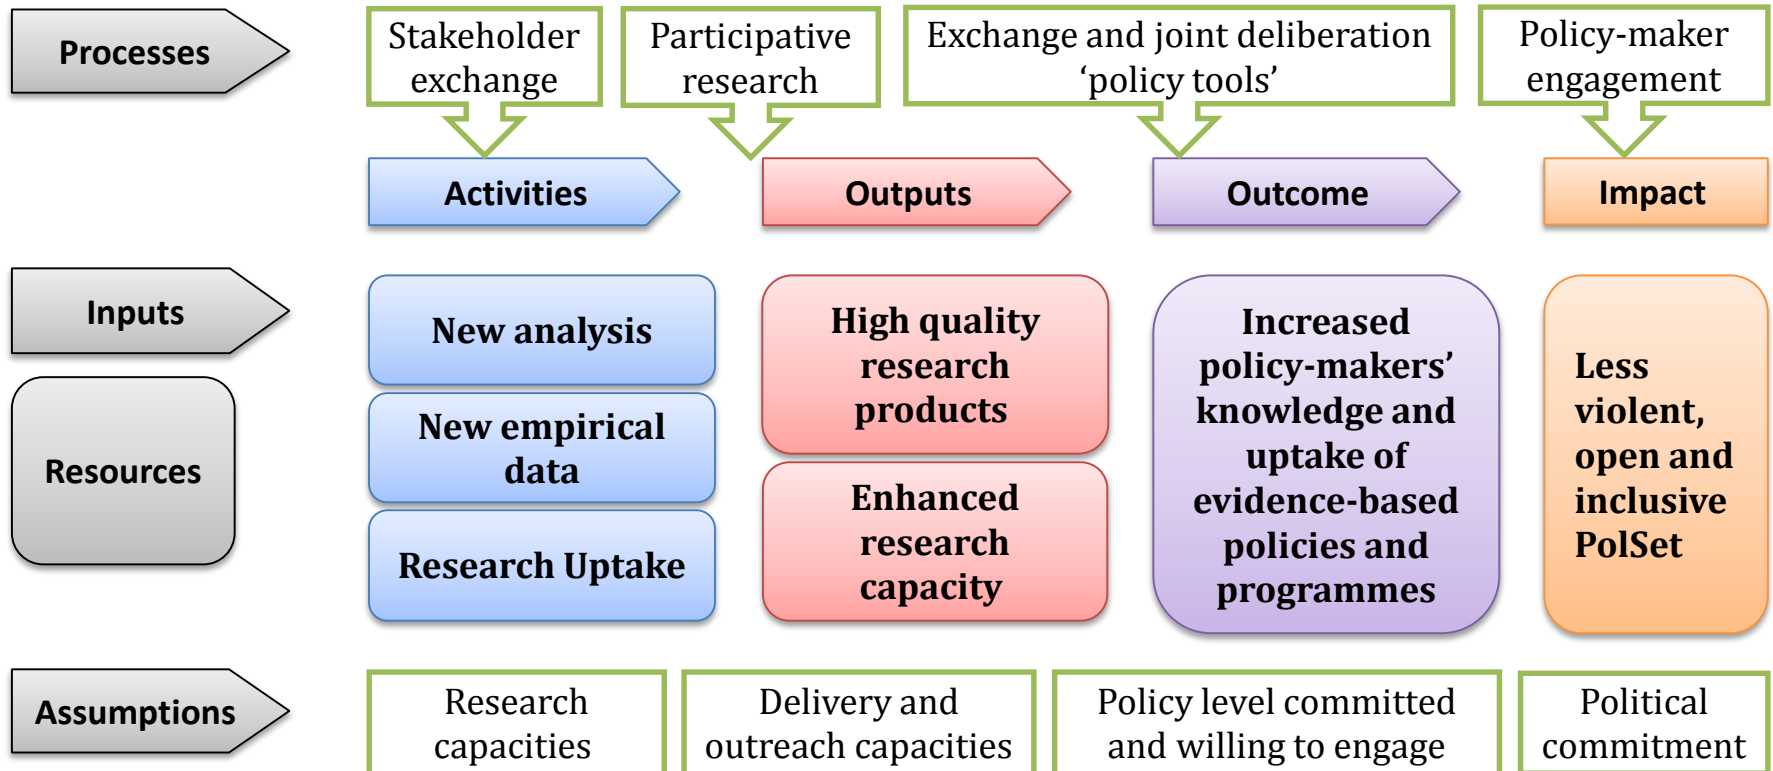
Processes

Stakeholder exchange

Participative research

Exchange and joint deliberation ‘policy tools’

Policy-maker engagement

Activities

Outputs

Outcome

Impact

Inputs

Resources

New analysis

New empirical data

Research Uptake

High quality research products

Enhanced research capacity

Increased policy-makers’ knowledge and uptake of evidence-based policies and programmes

Less violent, open and inclusive PolSet

Assumptions

Research capacities

Delivery and outreach capacities

Policy level committed and willing to engage

Political commitment